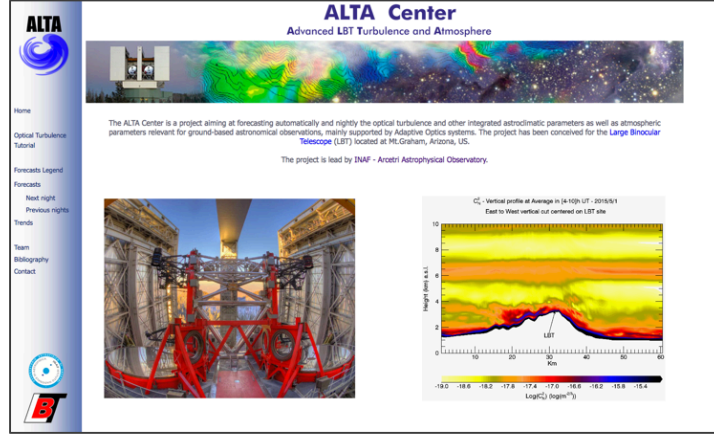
ALTA

ALTA Center

Advanced LBT Turbulence and Atmosphere

Home

Optical Turbulence Tutorial

Forecasts Legend

Forecasts

Next night

Previous nights

Trends

Team

Bibliography

Contact

The ALTA Center is a project aiming at forecasting automatically and nightly the optical turbulence and other integrated astroclimatic parameters as well as atmospheric parameters relevant for ground-based astronomical observations, mainly supported by Adaptive Optics systems. The project has been conceived for the Large Binocular Telescope (LBT) located at Mt.Graham, Arizona, US.

The project is lead by INAF - Arcetri Astrophysical Observatory.

$C_N^2$ - Vertical profile at Average in [4-10]h UT - 2016/5/1

East to West vertical cut centered on LBT site

Height (km) a.s.l.

10

8

6

4

2

0

LBT

10

20

30

40

50

60

Km

-19.0

-18.6

-18.2

-17.8

-17.4

-17.0

-16.6

-16.2

-15.8

-15.4

$Log(C_N^2)$ $(log(m^{-2/3}))$